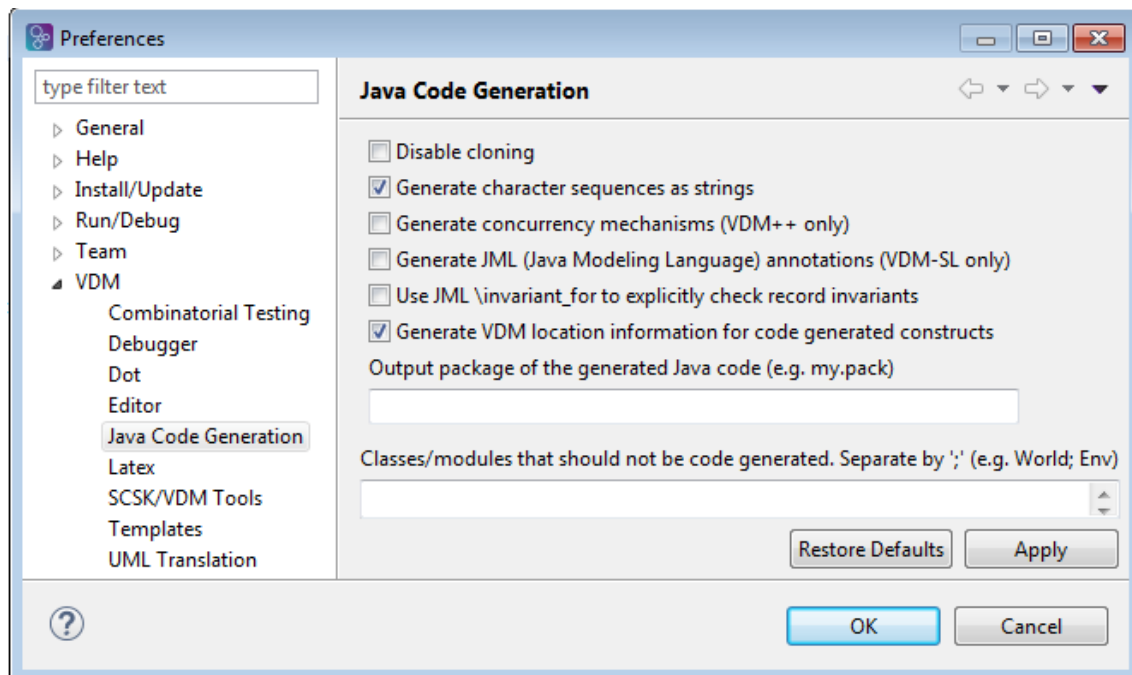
Preferences

type filter text

General
Help
Install/Update
Run/Debug
Team
VDM
Combinatorial Testing
Debugger
Dot
Editor
Java Code Generation
Latex
SCSK/VDM Tools
Templates
UML Translation

Java Code Generation

Disable cloning
Generate character sequences as strings
Generate concurrency mechanisms (VDM++ only)
Generate JML (Java Modeling Language) annotations (VDM-SL only)
Use JML \invariant_for to explicitly check record invariants
Generate VDM location information for code generated constructs

Output package of the generated Java code (e.g. my.pack)

Classes/modules that should not be code generated. Separate by ';' (e.g. World; Env)

Restore Defaults
Apply

OK
Cancel